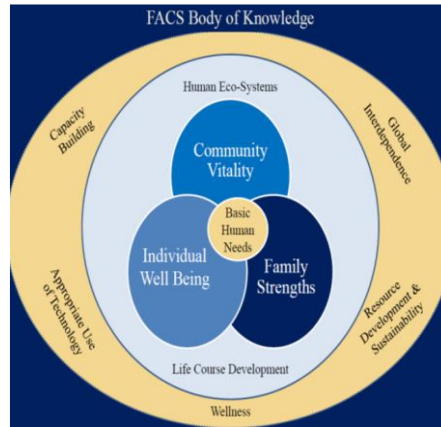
FACS Body of Knowledge

Capacity Building

Human Eco-Systems

Global Interdependence

Community Vitality

Basic Human Needs

Individual Well Being

Family Strengths

Appropriate Use of Technology

Resource Development & Sustainability

Life Course Development

Wellness